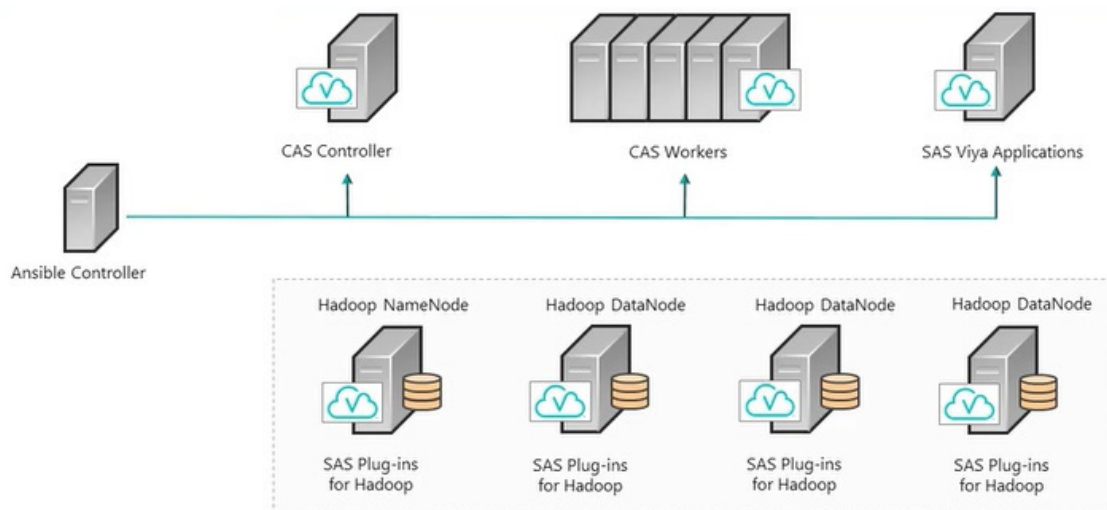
CAS Controller

CAS Workers

SAS Viya Applications

Ansible Controller

Hadoop NameNode

SAS Plug-ins for Hadoop

Hadoop DataNode

SAS Plug-ins for Hadoop

Hadoop DataNode

SAS Plug-ins for Hadoop

Hadoop DataNode

SAS Plug-ins for Hadoop